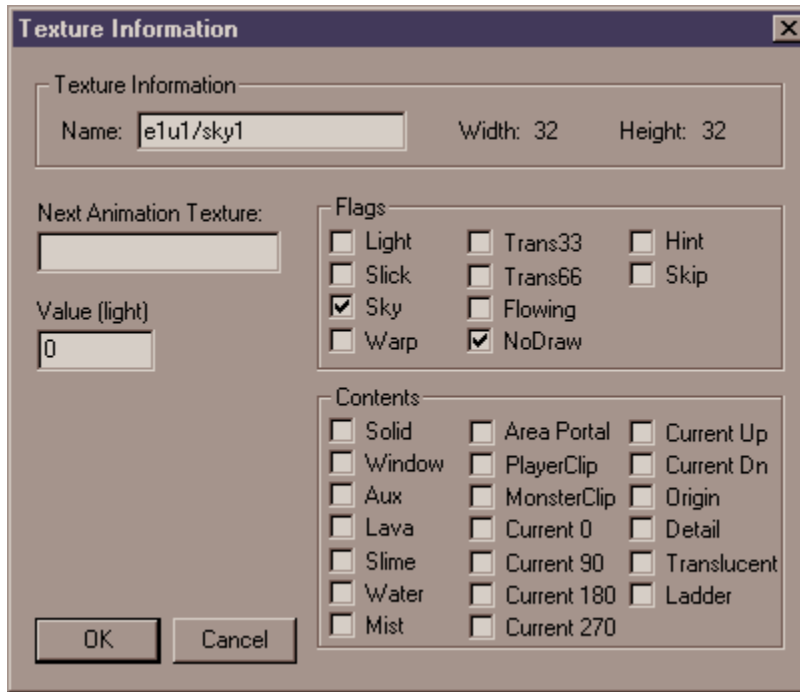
Texture Information

Texture Information
Name: e1u1/sky1
Width: 32
Height: 32

Next Animation Texture:

Value (light)
0

Flags
Light
Slick
Sky
Warp
Trans33
Trans66
Flowing
NoDraw
Hint
Skip

Contents
Solid
Window
Aux
Lava
Slime
Water
Mist
Area Portal
PlayerClip
MonsterClip
Current 0
Current 90
Current 180
Current 270
Current Up
Current Dn
Origin
Detail
Translucent
Ladder

OK
Cancel